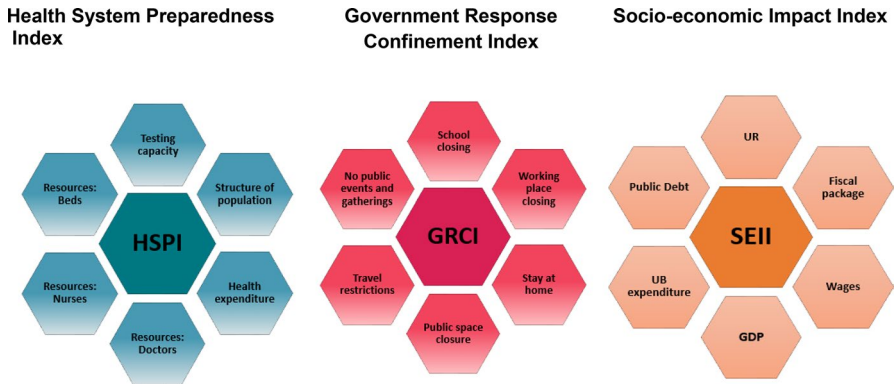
Health System Preparedness Index

Testing capacity

Resources: Beds

Structure of population

HSPI

Resources: Nurses

Health expenditure

Resources: Doctors

Government Response Confinement Index

School closing

No public events and gatherings

Working place closing

GRCI

Travel restrictions

Stay at home

Public space closure

Socio-economic Impact Index

UR

Public Debt

Fiscal package

SEII

UB expenditure

Wages

GDP